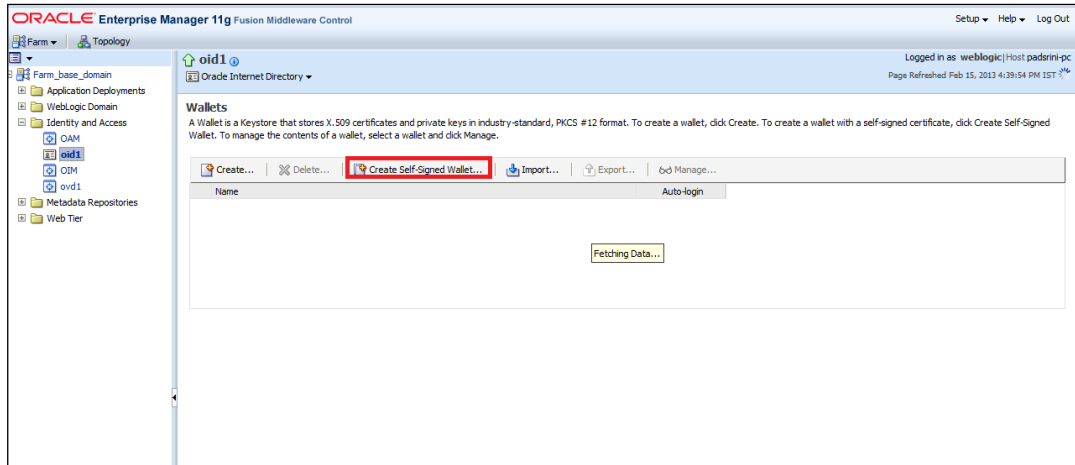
ORACLE Enterprise Manager 11g Fusion Middleware Control

Setup ▾ Help ▾ Log Out

Farm ▾ Topology

Farm_base_domain
Application Deployments
WebLogic Domain
Identity and Access
OAM
oid1
OIM
ovd1
Metadata Repositories
Web Tier

oid1
Oracle Internet Directory ▾

Logged in as weblogic | Host padsrini-pc
Page Refreshed Feb 15, 2013 4:39:54 PM IST

Wallets

A Wallet is a Keystore that stores X.509 certificates and private keys in industry-standard, PKCS #12 format. To create a wallet, click Create. To create a wallet with a self-signed certificate, click Create Self-Signed Wallet. To manage the contents of a wallet, select a wallet and click Manage.

Create... | Delete... | Create Self-Signed Wallet... | Import... | Export... | Manage...

| Name | Auto-login |
|---|---|

Fetching Data...